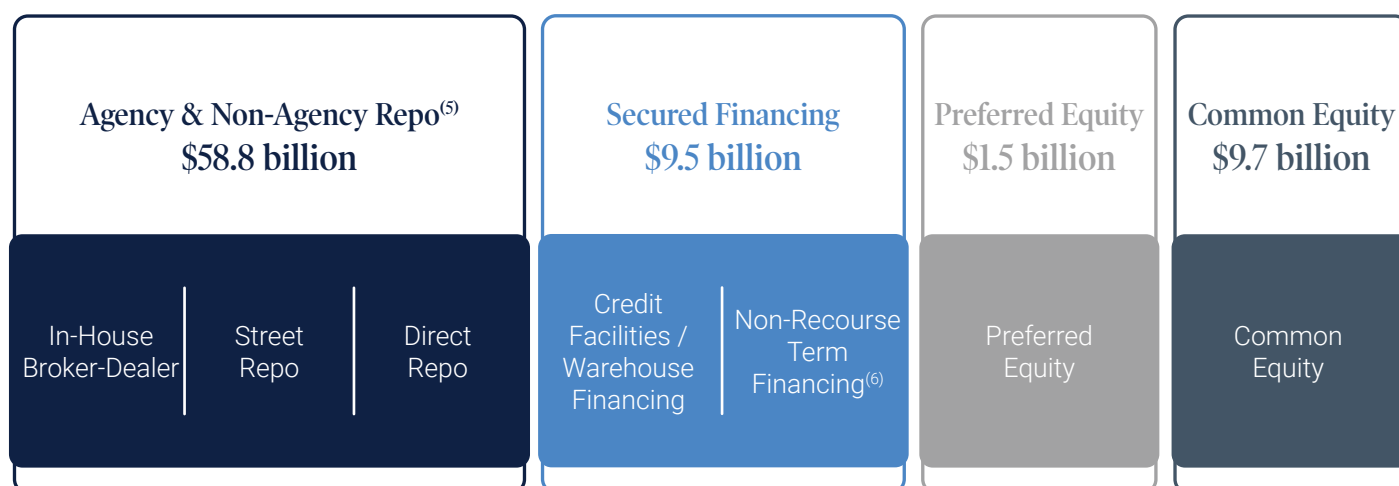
Agency & Non-Agency Repo$^{(5)}$
$58.8 billion

In-House Broker-Dealer

Street Repo

Direct Repo

Secured Financing
$9.5 billion

Credit Facilities / Warehouse Financing

Non-Recourse Term Financing$^{(6)}$

Preferred Equity
$1.5 billion

Preferred Equity

Common Equity
$9.7 billion

Common Equity